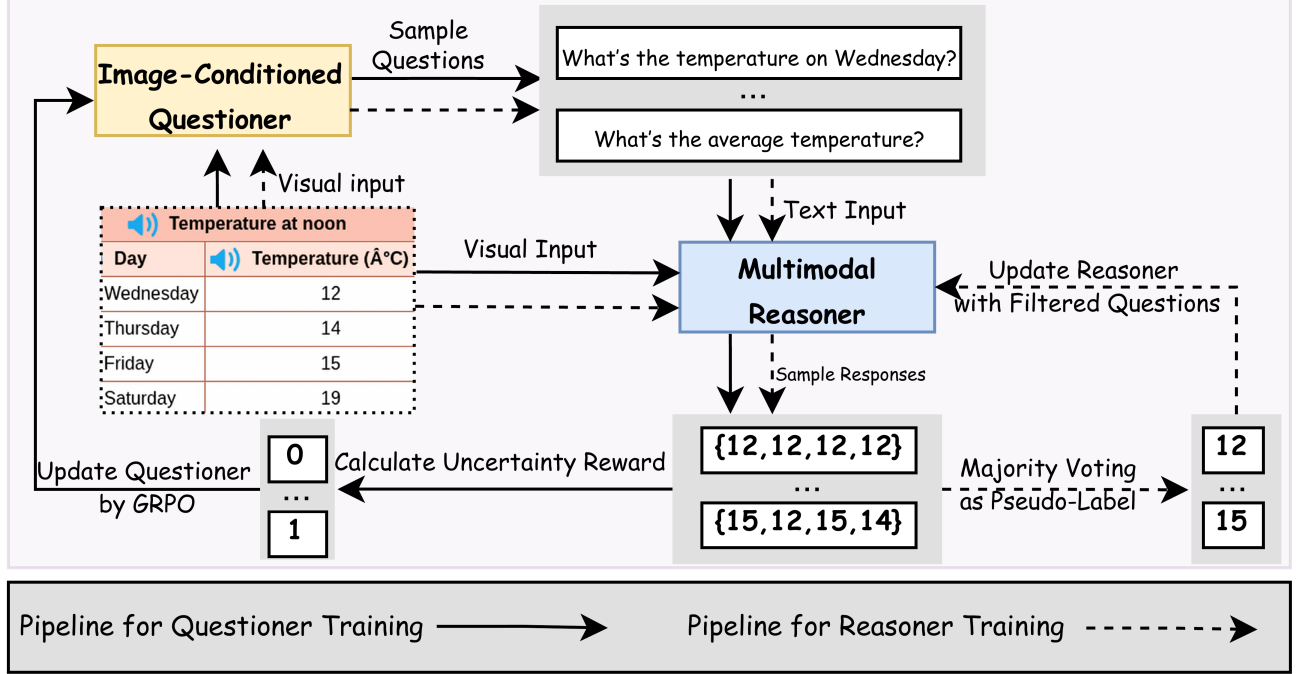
Image-Conditioned Questioner

Sample Questions

What's the temperature on Wednesday?

...

What's the average temperature?

Visual input

Text Input

Temperature at noon

| Day | Temperature (Â°C) |
|---|---|
| Wednesday | 12 |
| Thursday | 14 |
| Friday | 15 |
| Saturday | 19 |

Visual Input

Multimodal Reasoner

Update Reasoner with Filtered Questions

Sample Responses

Update Questioner by GRPO

0
...
1

Calculate Uncertainty Reward

{12,12,12,12}
...
{15,12,15,14}

Majority Voting as Pseudo-Label

12
...
15

Pipeline for Questioner Training

Pipeline for Reasoner Training